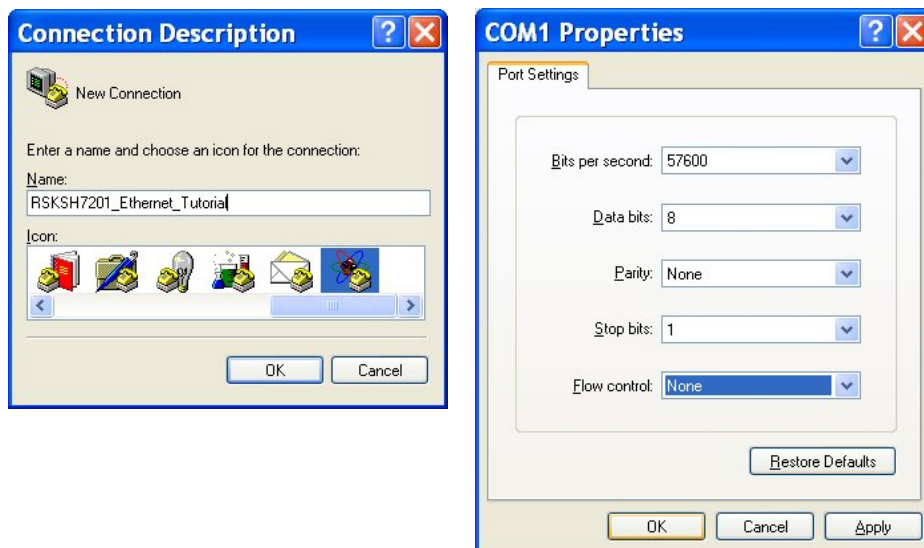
Connection Description

New Connection

Enter a name and choose an icon for the connection:

Name:

RSKSH7201_Ethernet_Tutorial

Icon:

OK Cancel

COM1 Properties

Port Settings

Bits per second: 57600

Data bits: 8

Parity: None

Stop bits: 1

Flow control: None

Restore Defaults

OK Cancel Apply